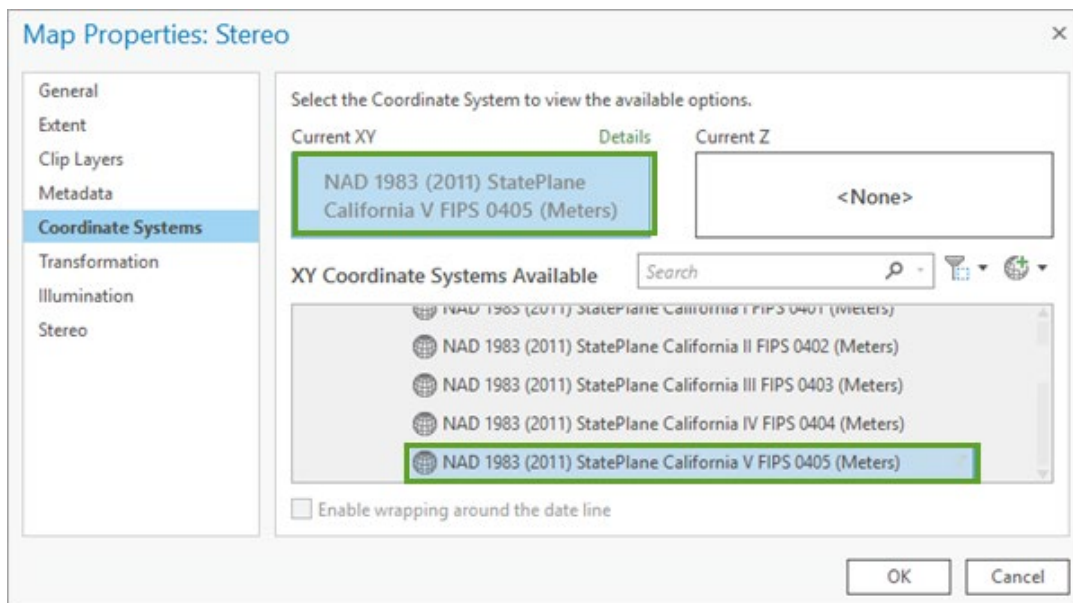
Map Properties: Stereo

General
Extent
Clip Layers
Metadata
Coordinate Systems
Transformation
Illumination
Stereo

Select the Coordinate System to view the available options.

Current XY
Details
NAD 1983 (2011) StatePlane California V FIPS 0405 (Meters)

Current Z
<None>

XY Coordinate Systems Available
Search

NAD 1983 (2011) StatePlane California I FIPS 0401 (Meters)
NAD 1983 (2011) StatePlane California II FIPS 0402 (Meters)
NAD 1983 (2011) StatePlane California III FIPS 0403 (Meters)
NAD 1983 (2011) StatePlane California IV FIPS 0404 (Meters)
NAD 1983 (2011) StatePlane California V FIPS 0405 (Meters)

Enable wrapping around the date line

OK
Cancel